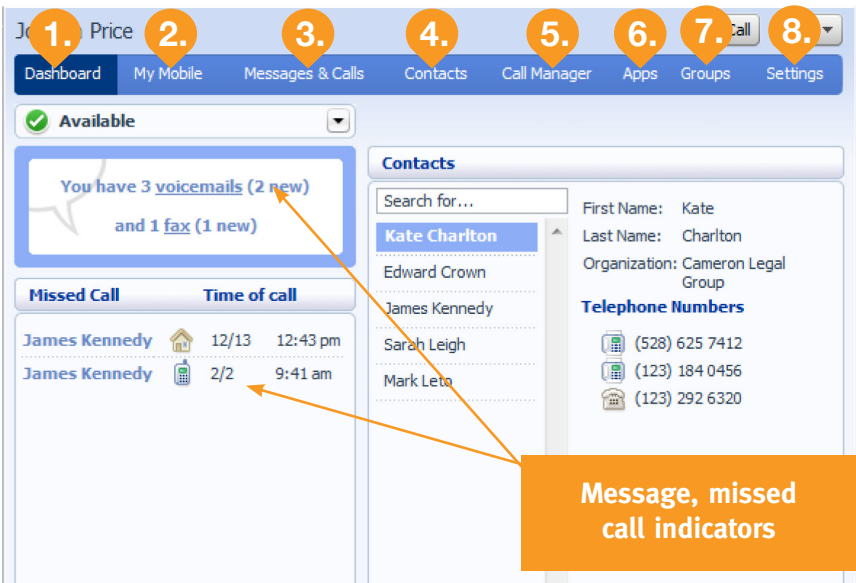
Jo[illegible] Price

1. 2. 3. 4. 5. 6. 7. 8.

Call

Dashboard | My Mobile | Messages & Calls | Contacts | Call Manager | Apps | Groups | Settings

Available

You have 3 voicemails (2 new)

and 1 fax (1 new)

| Missed Call | Time of call | |
|---|---|---|
| James Kennedy | 12/13 | 12:43 pm |
| James Kennedy | 2/2 | 9:41 am |

Contacts

Search for...

Kate Charlton
Edward Crown
James Kennedy
Sarah Leigh
Mark Leto

First Name: Kate
Last Name: Charlton
Organization: Cameron Legal Group

Telephone Numbers

(528) 625 7412
(123) 184 0456
(123) 292 6320

Message, missed call indicators